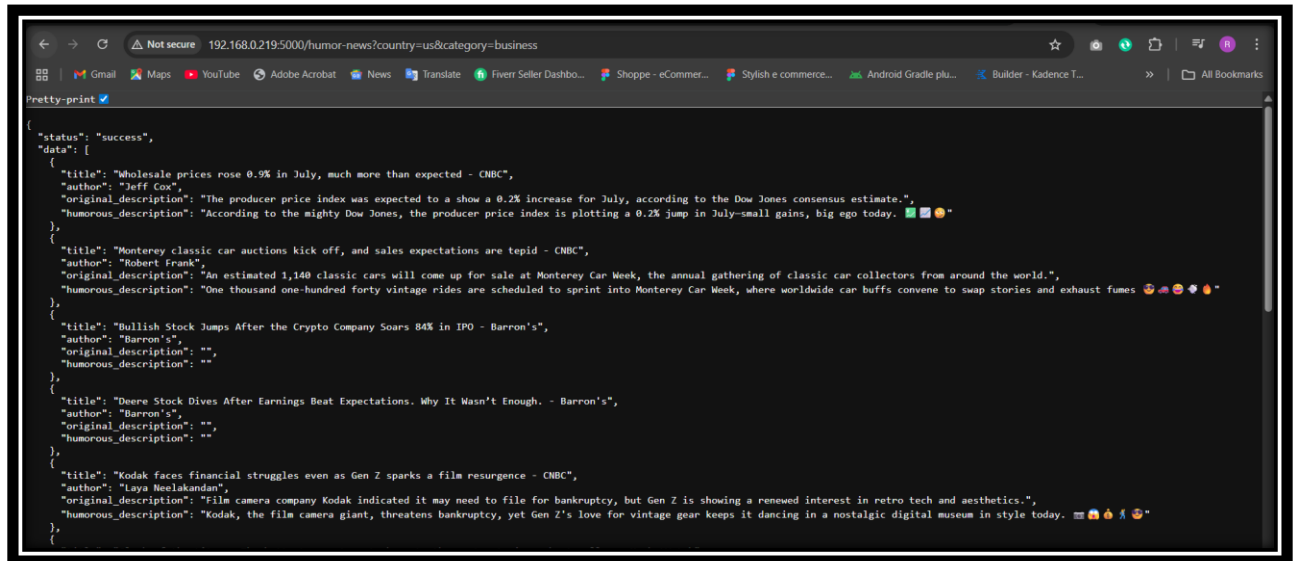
Not secure 192.168.0.219:5000/humor-news?country=us&category=business

Gmail Maps YouTube Adobe Acrobat News Translate Fiverr Seller Dashbo... Shoppe - eCommer... Stylish e commerce... Android Gradle plu... Builder - Kadence T... » All Bookmarks

Pretty-print

{
"status": "success",
"data": [
{
"title": "Wholesale prices rose 0.9% in July, much more than expected - CNBC",
"author": "Jeff Cox",
"original_description": "The producer price index was expected to a show a 0.2% increase for July, according to the Dow Jones consensus estimate.",
"humorous_description": "According to the mighty Dow Jones, the producer price index is plotting a 0.2% jump in July—small gains, big ego today. 📊📈😏"
},
{
"title": "Monterey classic car auctions kick off, and sales expectations are tepid - CNBC",
"author": "Robert Frank",
"original_description": "An estimated 1,140 classic cars will come up for sale at Monterey Car Week, the annual gathering of classic car collectors from around the world.",
"humorous_description": "One thousand one-hundred forty vintage rides are scheduled to sprint into Monterey Car Week, where worldwide car buffs convene to swap stories and exhaust fumes 😎🏎😂💨🔥"
},
{
"title": "Bullish Stock Jumps After the Crypto Company Soars 84% in IPO - Barron's",
"author": "Barron's",
"original_description": "",
"humorous_description": ""
},
{
"title": "Deere Stock Dives After Earnings Beat Expectations. Why It Wasn't Enough. - Barron's",
"author": "Barron's",
"original_description": "",
"humorous_description": ""
},
{
"title": "Kodak faces financial struggles even as Gen Z sparks a film resurgence - CNBC",
"author": "Laya Neelakandan",
"original_description": "Film camera company Kodak indicated it may need to file for bankruptcy, but Gen Z is showing a renewed interest in retro tech and aesthetics.",
"humorous_description": "Kodak, the film camera giant, threatens bankruptcy, yet Gen Z's love for vintage gear keeps it dancing in a nostalgic digital museum in style today. 🎞😱💰🕺😎"
},
{